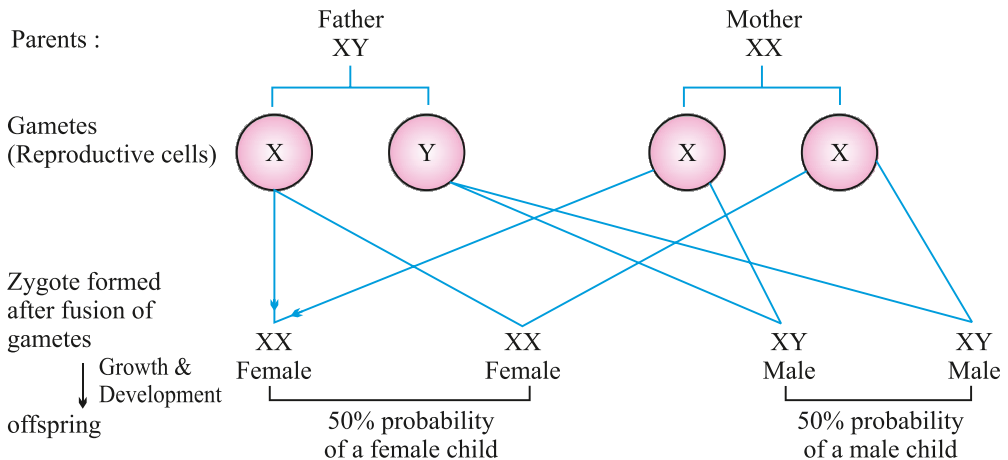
Parents :

Father
XY

Mother
XX

Gametes
(Reproductive cells)

X

Y

X

X

Zygote formed after fusion of gametes

Growth & Development

offspring

XX
Female

XX
Female

XY
Male

XY
Male

50% probability of a female child

50% probability of a male child